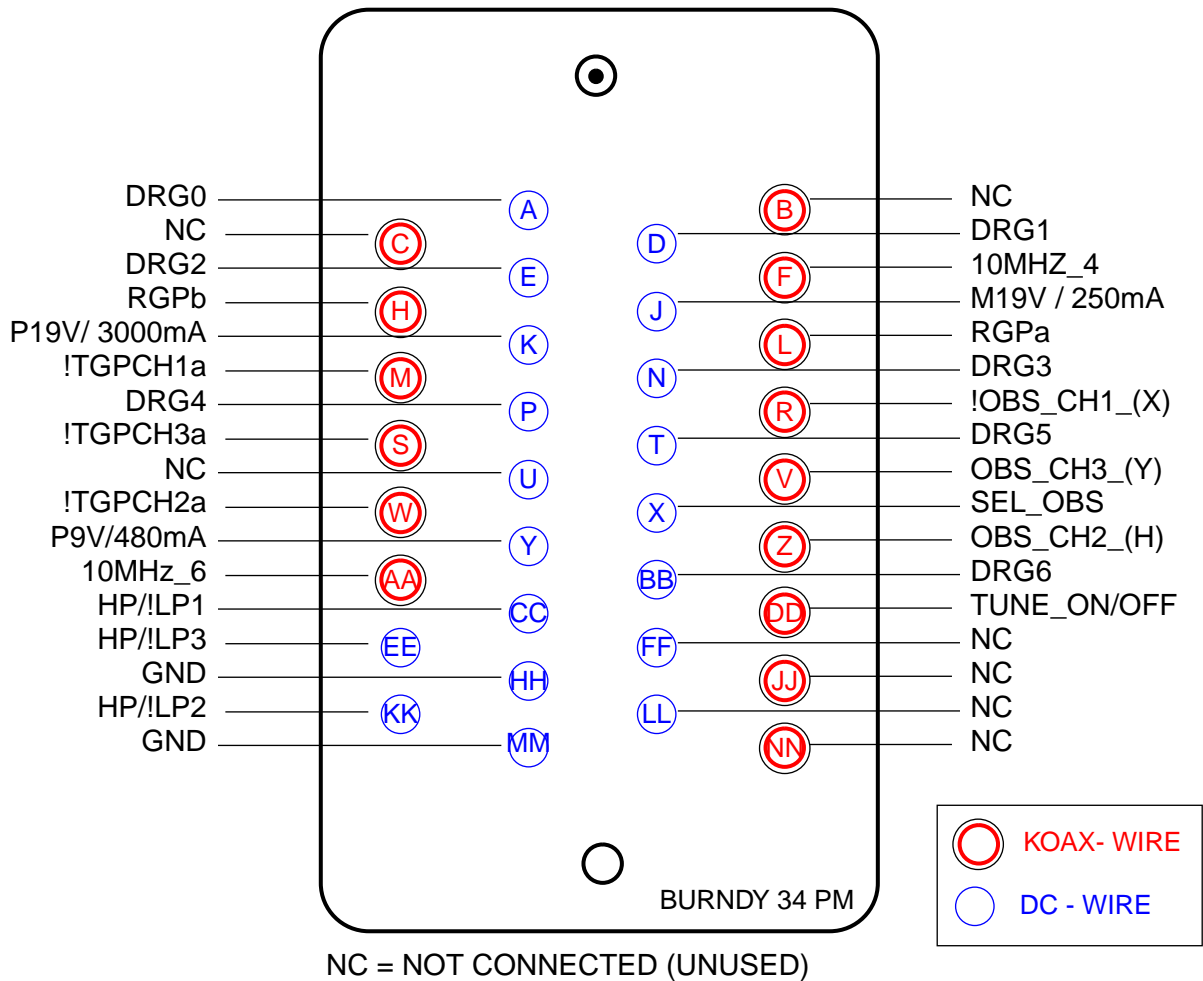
DRG0 — A
NC — C
DRG2 — E
RGPb — H
P19V/ 3000mA — K
!TGPCH1a — M
DRG4 — P
!TGPCH3a — S
NC — U
!TGPCH2a — W
P9V/480mA — Y
10MHz_6 — AA
HP/!LP1 — CC
HP/!LP3 — EE
GND — HH
HP/!LP2 — KK
GND — MM

B — NC
D — DRG1
F — 10MHZ_4
J — M19V / 250mA
L — RGPa
N — DRG3
R — !OBS_CH1_(X)
T — DRG5
V — OBS_CH3_(Y)
X — SEL_OBS
Z — OBS_CH2_(H)
BB — DRG6
DD — TUNE_ON/OFF
FF — NC
JJ — NC
LL — NC
NN — NC

BURNDY 34 PM

KOAX- WIRE
DC - WIRE

NC = NOT CONNECTED (UNUSED)